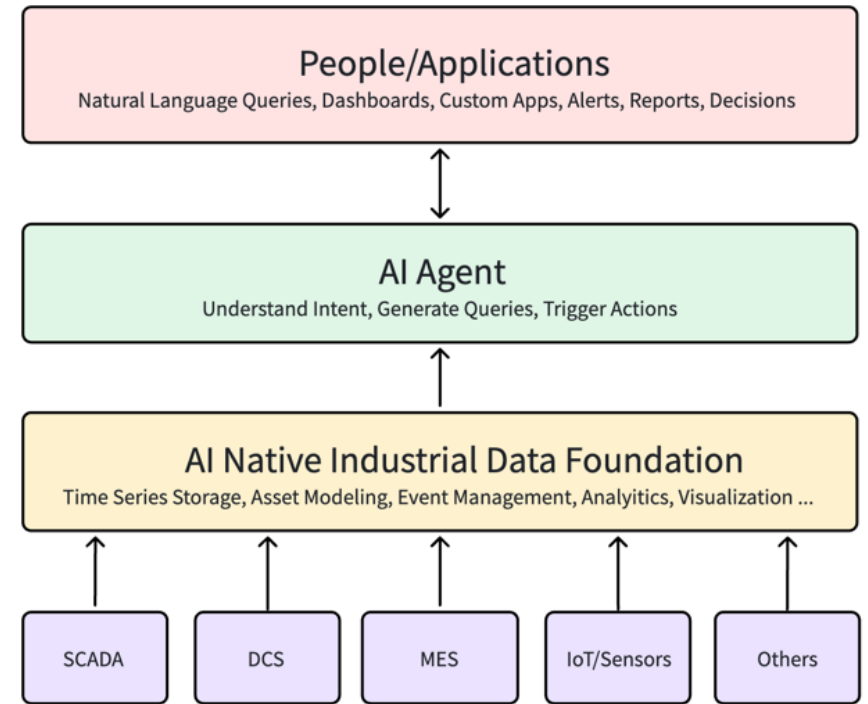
People/Applications
Natural Language Queries, Dashboards, Custom Apps, Alerts, Reports, Decisions

AI Agent
Understand Intent, Generate Queries, Trigger Actions

AI Native Industrial Data Foundation
Time Series Storage, Asset Modeling, Event Management, Analyitics, Visualization ...

SCADA

DCS

MES

IoT/Sensors

Others